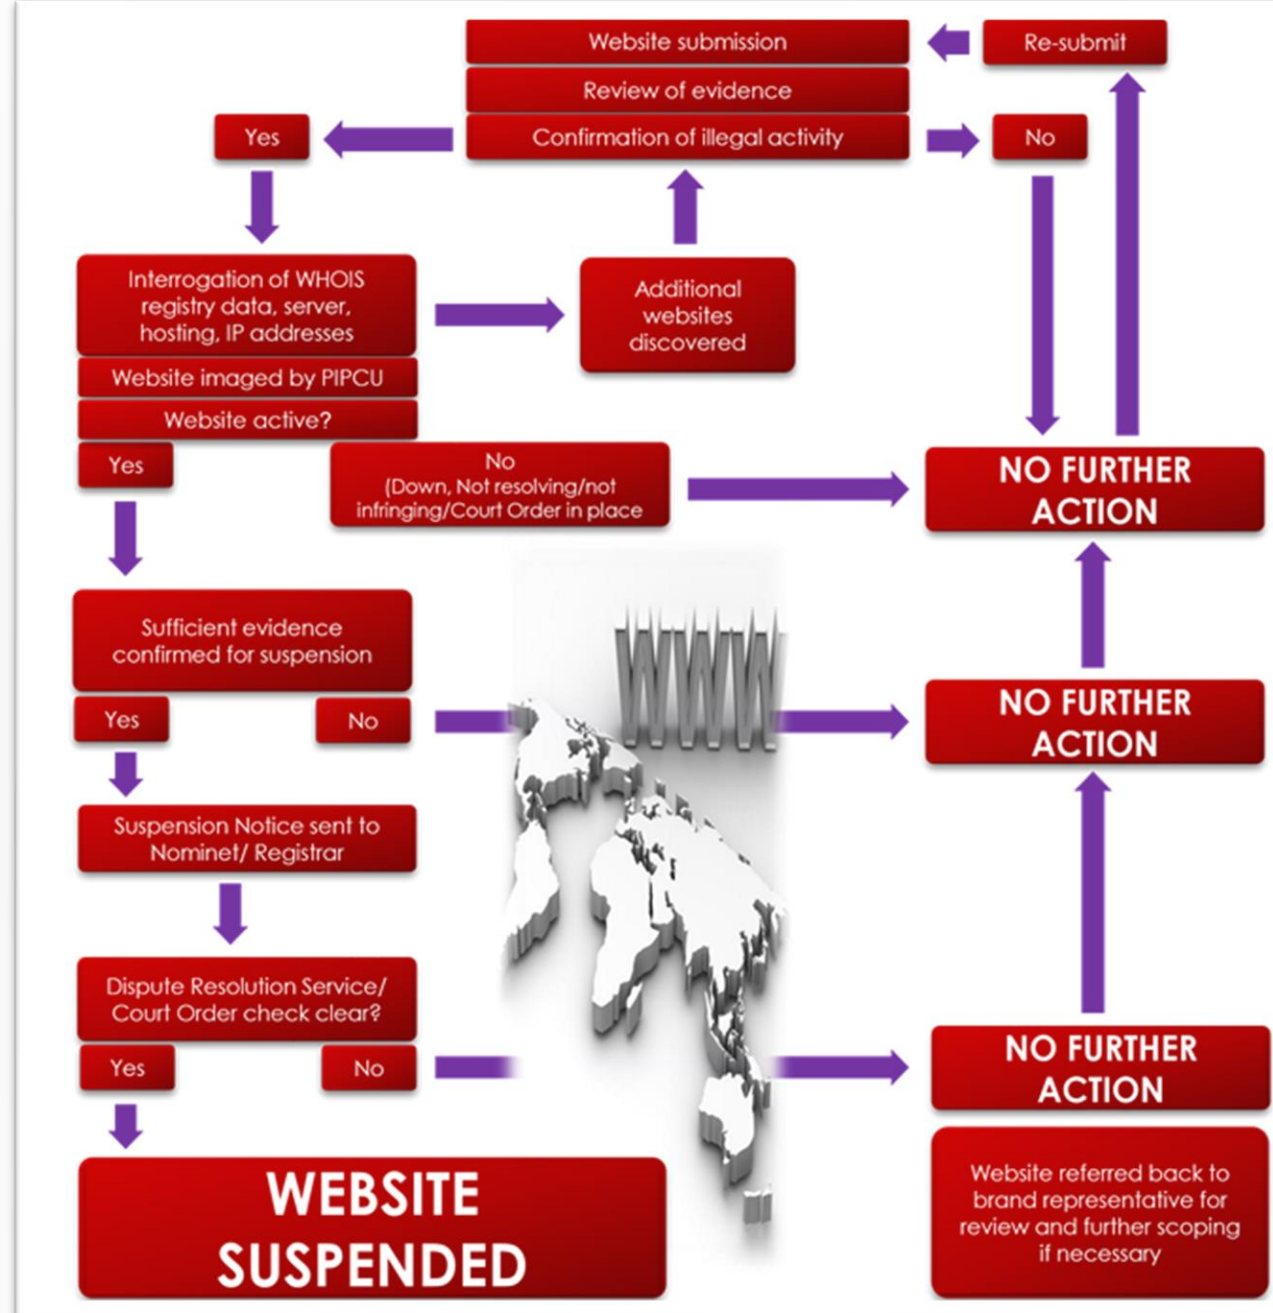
Website submission

Re-submit

Review of evidence

Yes

Confirmation of illegal activity

No

Interrogation of WHOIS registry data, server, hosting, IP addresses

Additional websites discovered

Website imaged by PIPCU

Website active?

Yes

No (Down, Not resolving/not infringing/Court Order in place

NO FURTHER ACTION

Sufficient evidence confirmed for suspension

WWW

Yes

No

NO FURTHER ACTION

Suspension Notice sent to Nominet/ Registrar

Dispute Resolution Service/ Court Order check clear?

Yes

No

NO FURTHER ACTION

WEBSITE SUSPENDED

Website referred back to brand representative for review and further scoping if necessary